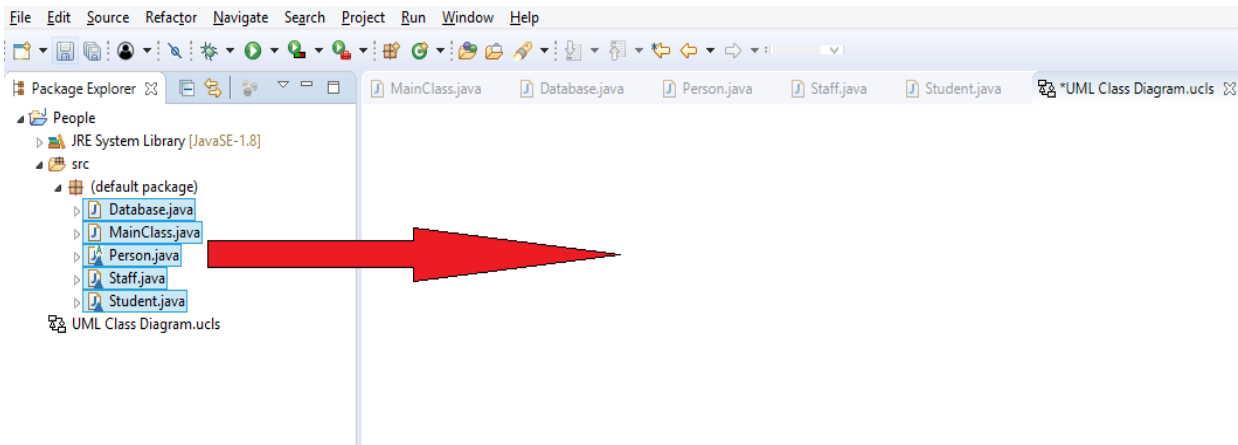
File Edit Source Refactor Navigate Search Project Run Window Help

Package Explorer

People
JRE System Library [JavaSE-1.8]
src
(default package)
Database.java
MainClass.java
Person.java
Staff.java
Student.java
UML Class Diagram.ucls

MainClass.java
Database.java
Person.java
Staff.java
Student.java
*UML Class Diagram.ucls